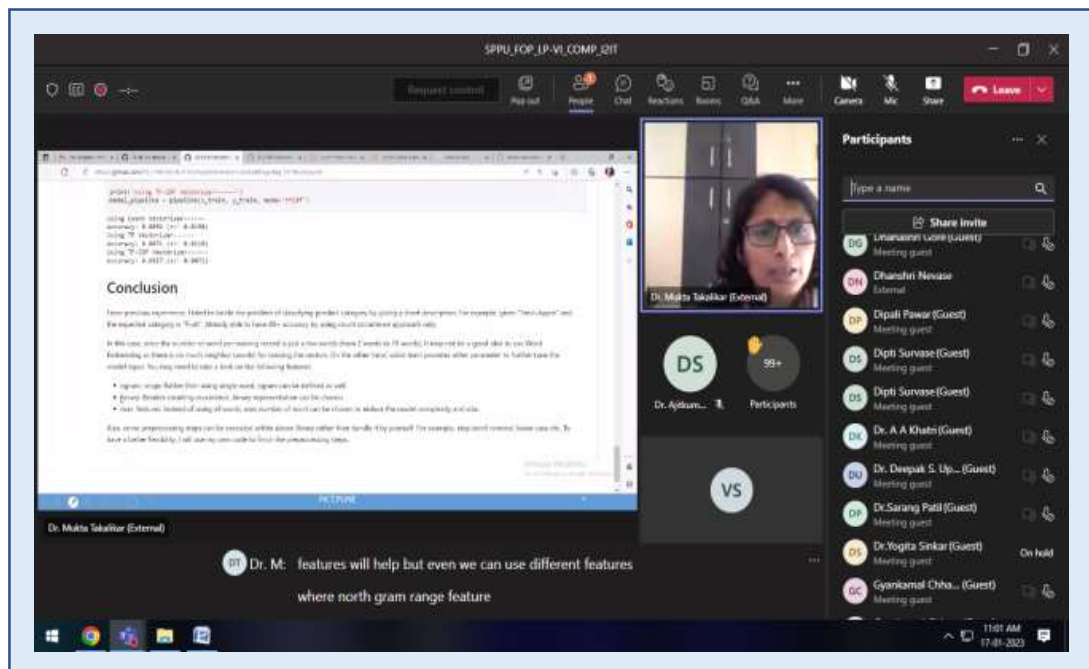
SPPU_FDP_LP-VI_COMP_I2IT

Request control

Pop out

People

Chat

Reactions

Rooms

Q&A

More

Camera

Mic

Share

Leave

Participants

Type a name

Share invite

Dhanashri Gore (Guest)
Meeting guest

Dhanshri Nevase
External

Dipali Pawar (Guest)
Meeting guest

Dipti Survase (Guest)
Meeting guest

Dipti Survase (Guest)
Meeting guest

Dr. A A Khatri (Guest)
Meeting guest

Dr. Deepak S. Up... (Guest)
Meeting guest

Dr.Sarang Patil (Guest)
Meeting guest

Dr.Yogita Sinkar (Guest)
Meeting guest
On hold

Gyankamal Chha... (Guest)
Meeting guest

Dr. Mukta Takalikar (External)

DS
Dr. Ajitkum...

99+
Participants

VS

Conclusion

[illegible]

Dr. Mukta Takalikar (External)

Dr. M: features will help but even we can use different features where north gram range feature

11:01 AM
17-01-2023